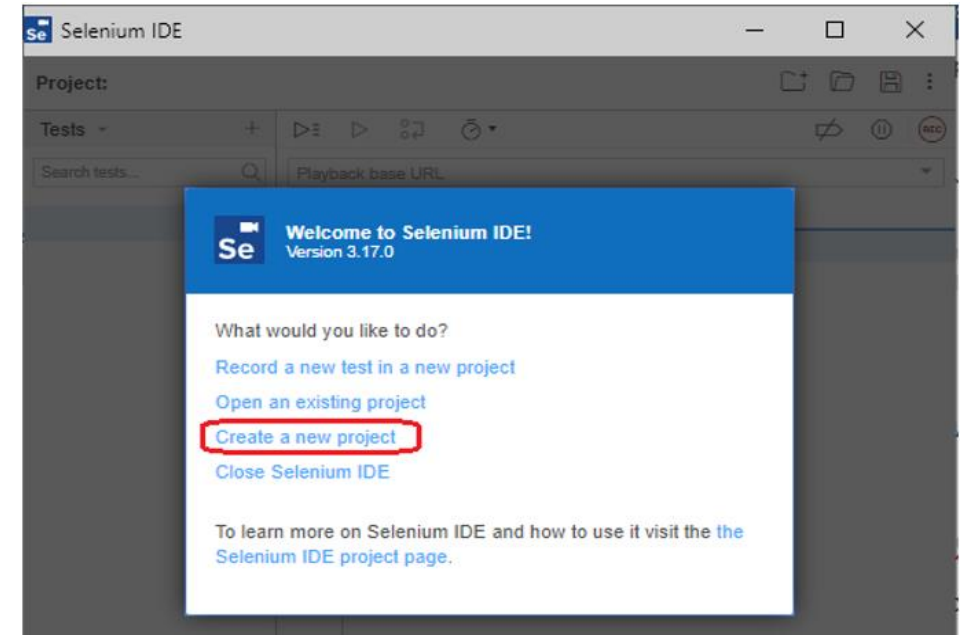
Se Selenium IDE

Project:

Tests +

Search tests...

Playback base URL

REC

Se

Welcome to Selenium IDE!
Version 3.17.0

What would you like to do?

Record a new test in a new project

Open an existing project

Create a new project

Close Selenium IDE

To learn more on Selenium IDE and how to use it visit the the Selenium IDE project page.